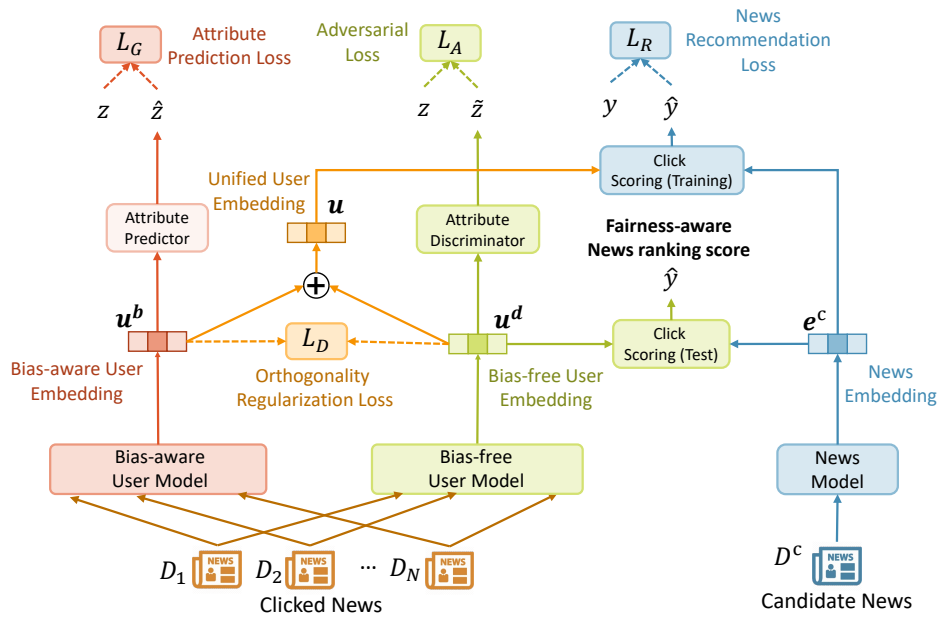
$L_G$
Attribute Prediction Loss
$z$ $\hat{z}$
Adversarial Loss
$L_A$
$z$ $\tilde{z}$
$L_R$
News Recommendation Loss
$y$ $\hat{y}$
Click Scoring (Training)
Unified User Embedding
$\boldsymbol{u}$
Attribute Predictor
Attribute Discriminator
Fairness-aware News ranking score
$\hat{y}$
$\boldsymbol{u^b}$
$\oplus$
$\boldsymbol{u^d}$
Click Scoring (Test)
$\boldsymbol{e}^c$
$L_D$
Bias-aware User Embedding
Orthogonality Regularization Loss
Bias-free User Embedding
News Embedding
Bias-aware User Model
Bias-free User Model
News Model
$D_1$ NEWS $D_2$ NEWS ··· $D_N$ NEWS
Clicked News
$D^c$ NEWS
Candidate News